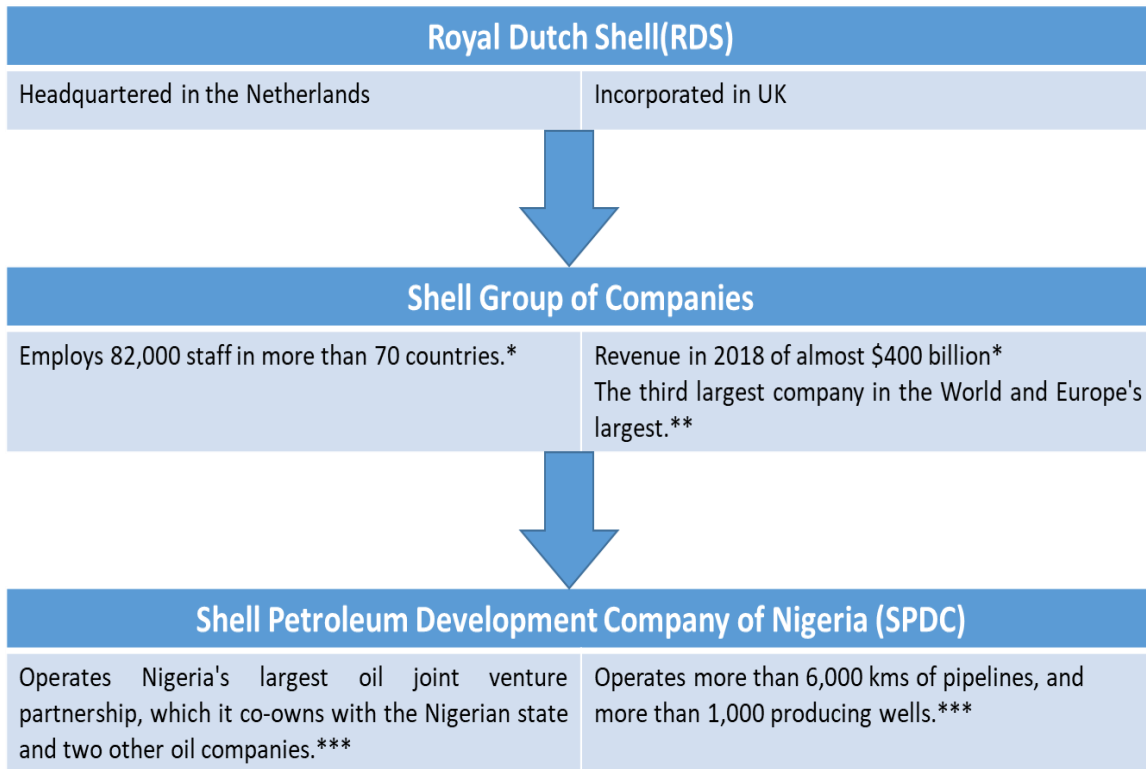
Royal Dutch Shell(RDS)

| Headquartered in the Netherlands | Incorporated in UK |
|---|---|

Shell Group of Companies

| Employs 82,000 staff in more than 70 countries.* | Revenue in 2018 of almost \$400 billion* The third largest company in the World and Europe's largest.** |
|---|---|

Shell Petroleum Development Company of Nigeria (SPDC)

| Operates Nigeria's largest oil joint venture partnership, which it co-owns with the Nigerian state and two other oil companies.*** | Operates more than 6,000 kms of pipelines, and more than 1,000 producing wells.*** |
|---|---|